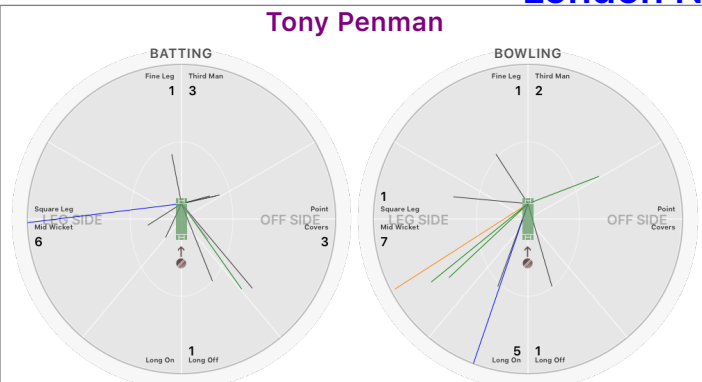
Tony Penman

BATTING

Fine Leg
1
Third Man
3
Square Leg
LEG SIDE
Mid Wicket
6
Point
OFF SIDE
Covers
3
Long On
1
Long Off

BOWLING

Fine Leg
1
Third Man
2
1
Square Leg
LEG SIDE
Mid Wicket
7
Point
OFF SIDE
Covers
5
Long On
1
Long Off